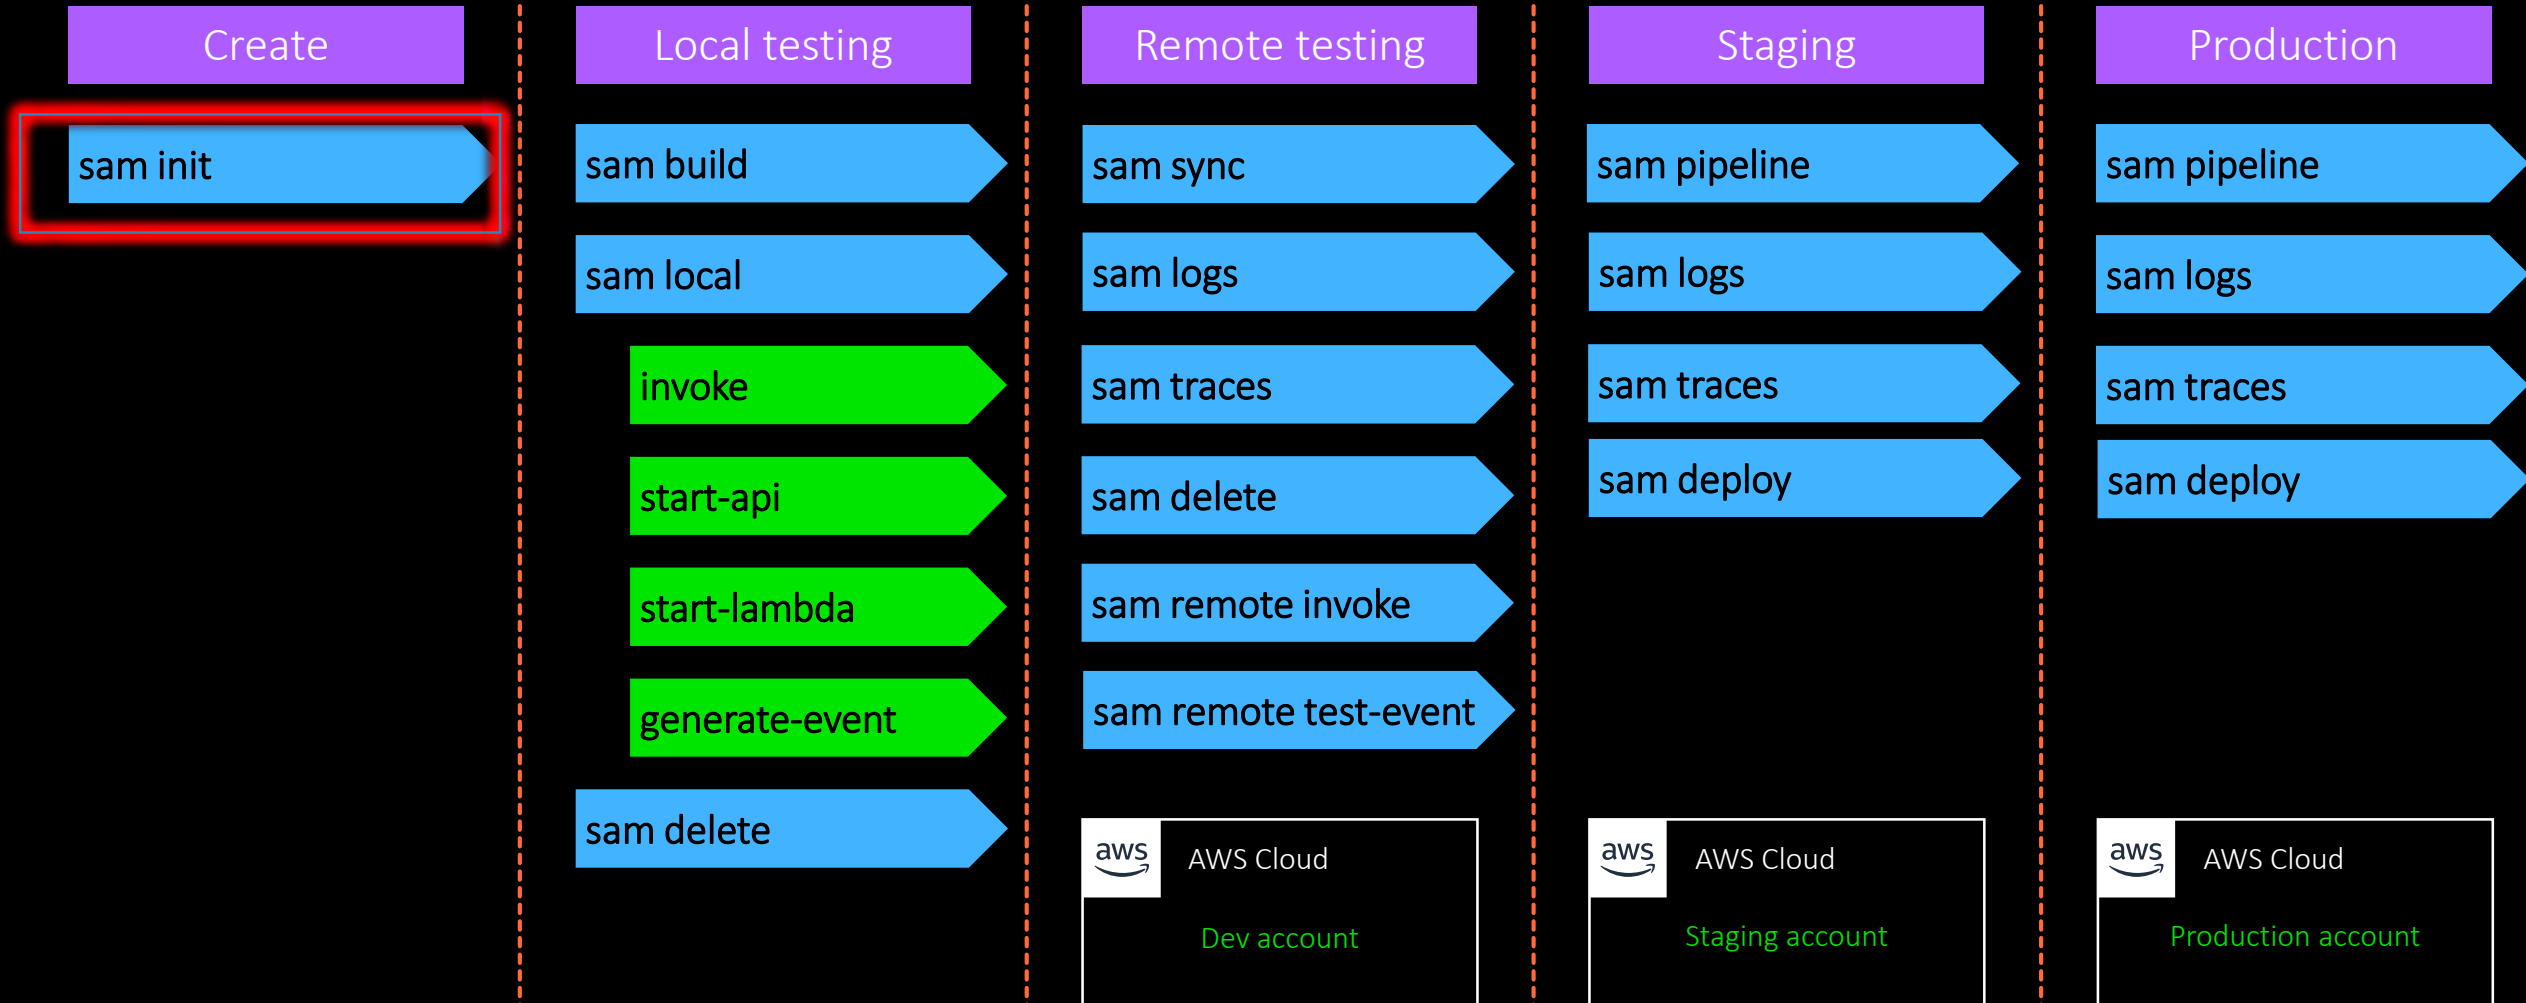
Create

sam init

Local testing

sam build

sam local

invoke

start-api

start-lambda

generate-event

sam delete

Remote testing

sam sync

sam logs

sam traces

sam delete

sam remote invoke

sam remote test-event

aws AWS Cloud

Dev account

Staging

sam pipeline

sam logs

sam traces

sam deploy

aws AWS Cloud

Staging account

Production

sam pipeline

sam logs

sam traces

sam deploy

aws AWS Cloud

Production account